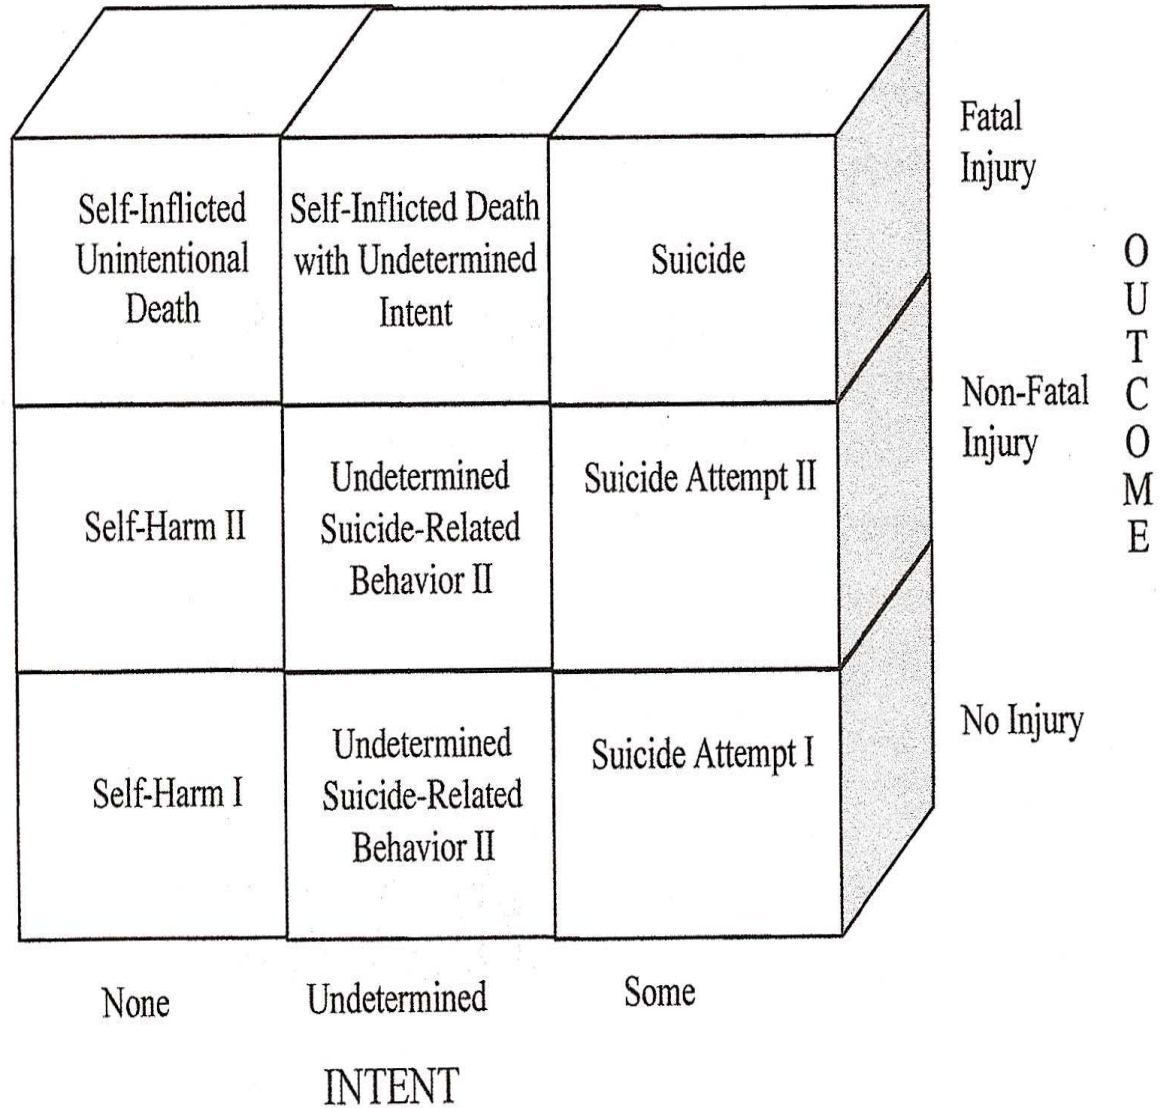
|  |  |  |  |
|---|---|---|---|
| Self-Inflicted Unintentional Death | Self-Inflicted Death with Undetermined Intent | Suicide | Fatal Injury |
| Self-Harm II | Undetermined Suicide-Related Behavior II | Suicide Attempt II | Non-Fatal Injury |
| Self-Harm I | Undetermined Suicide-Related Behavior II | Suicide Attempt I | No Injury |
| None | Undetermined | Some |  |

OUTCOME

INTENT